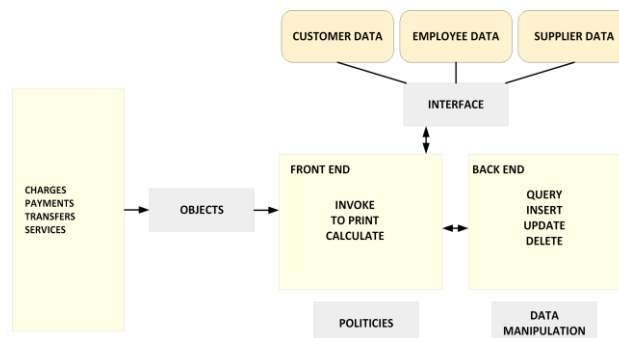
CUSTOMER DATA
EMPLOYEE DATA
SUPPLIER DATA

INTERFACE

CHARGES
PAYMENTS
TRANSFERS
SERVICES

OBJECTS

FRONT END

INVOKE
TO PRINT
CALCULATE

BACK END

QUERY
INSERT
UPDATE
DELETE

POLITICIES

DATA
MANIPULATION